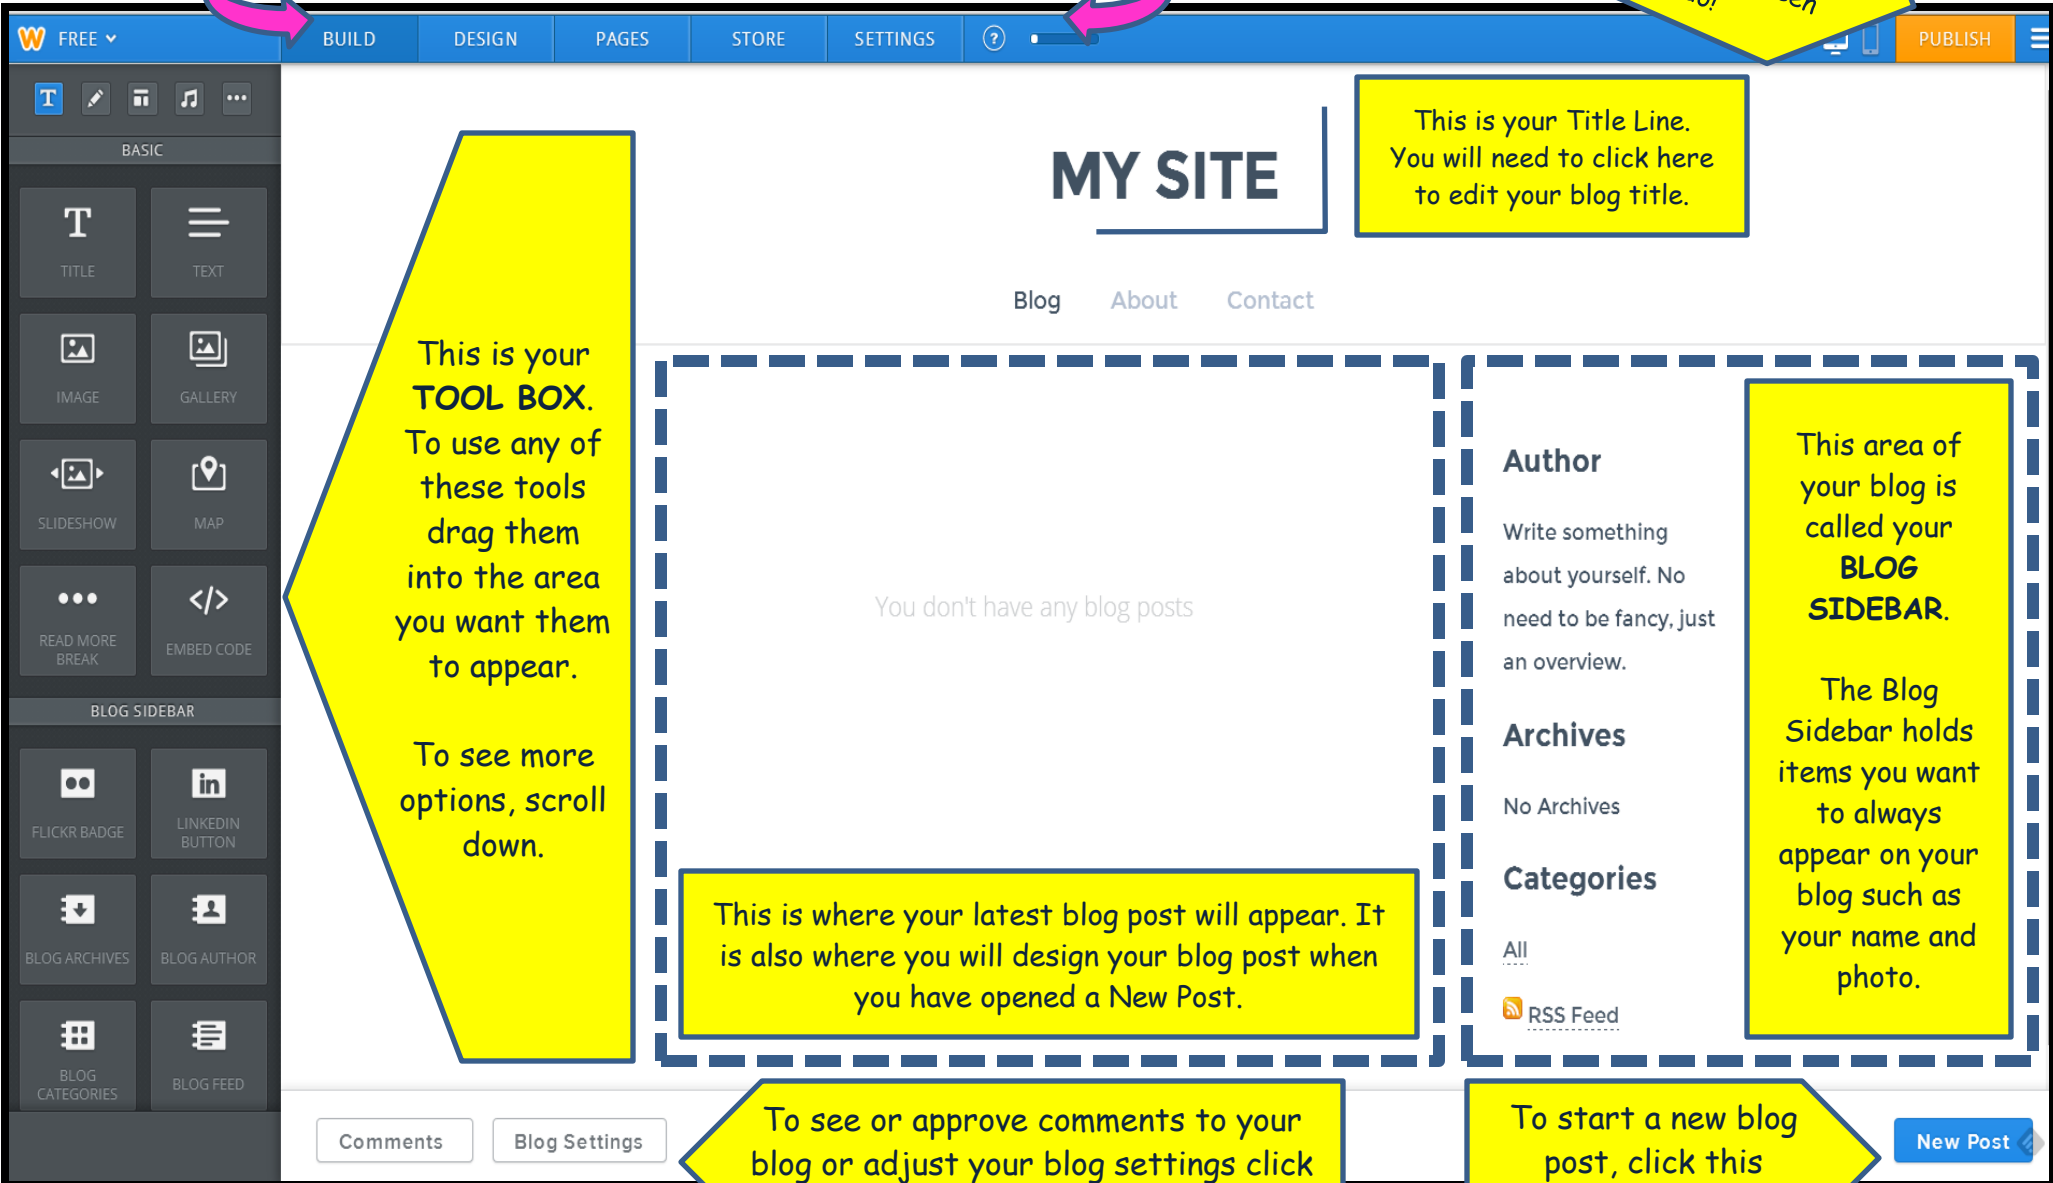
FREE BUILD DESIGN PAGES STORE SETTINGS ? PUBLISH

BASIC

TITLE TEXT

IMAGE GALLERY

SLIDESHOW MAP

READ MORE BREAK EMBED CODE

BLOG SIDEBAR

FLICKR BADGE LINKEDIN BUTTON

BLOG ARCHIVES BLOG AUTHOR

BLOG CATEGORIES BLOG FEED

This is your TOOL BOX. To use any of these tools drag them into the area you want them to appear.

To see more options, scroll down.

MY SITE

This is your Title Line. You will need to click here to edit your blog title.

Blog About Contact

You don't have any blog posts

This is where your latest blog post will appear. It is also where you will design your blog post when you have opened a New Post.

Author

Write something about yourself. No need to be fancy, just an overview.

Archives

No Archives

Categories

All

RSS Feed

This area of your blog is called your BLOG SIDEBAR.

The Blog Sidebar holds items you want to always appear on your blog such as your name and photo.

Comments Blog Settings

To see or approve comments to your blog or adjust your blog settings click

To start a new blog post, click this

New Post